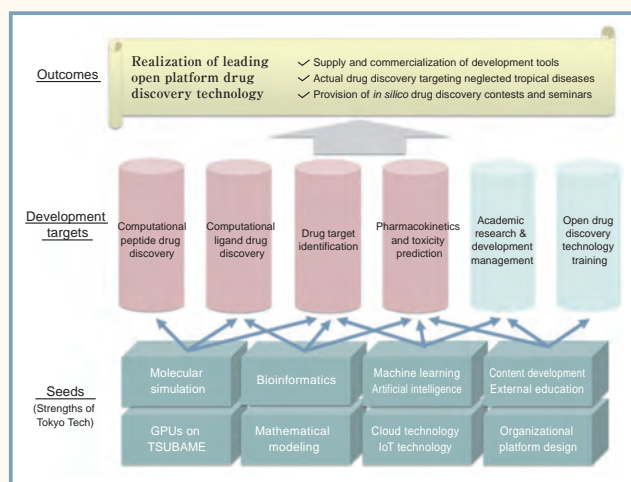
Outcomes

Realization of leading open platform drug discovery technology

Supply and commercialization of development tools
Actual drug discovery targeting neglected tropical diseases
Provision of *in silico* drug discovery contests and seminars

Development targets

Computational peptide drug discovery

Computational ligand drug discovery

Drug target identification

Pharmacokinetics and toxicity prediction

Academic research & development management

Open drug discovery technology training

Seeds
(Strengths of Tokyo Tech)

Molecular simulation

Bioinformatics

Machine learning
Artificial intelligence

Content development
External education

GPUs on TSUBAME

Mathematical modeling

Cloud technology
IoT technology

Organizational platform design